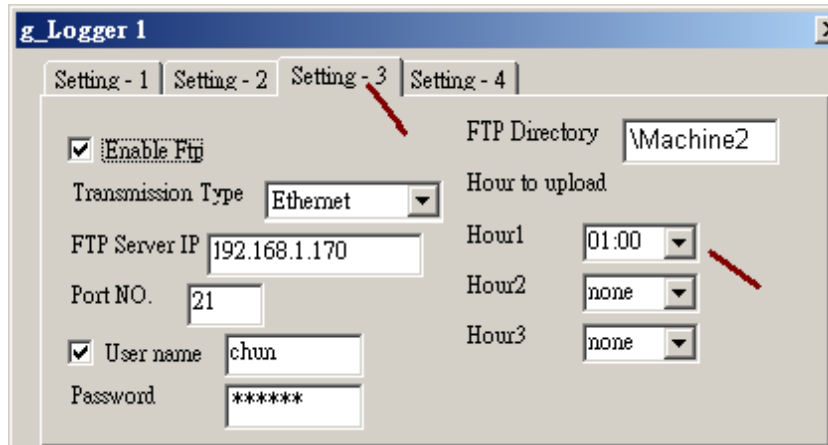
g_Logger 1

Setting - 1 | Setting - 2 | Setting - 3 | Setting - 4

Enable Ftp

Transmission Type Ethernet

FTP Server IP 192.168.1.170

Port NO. 21

User name chun

Password ******

FTP Directory \Machine2

Hour to upload

Hour1 01:00

Hour2 none

Hour3 none